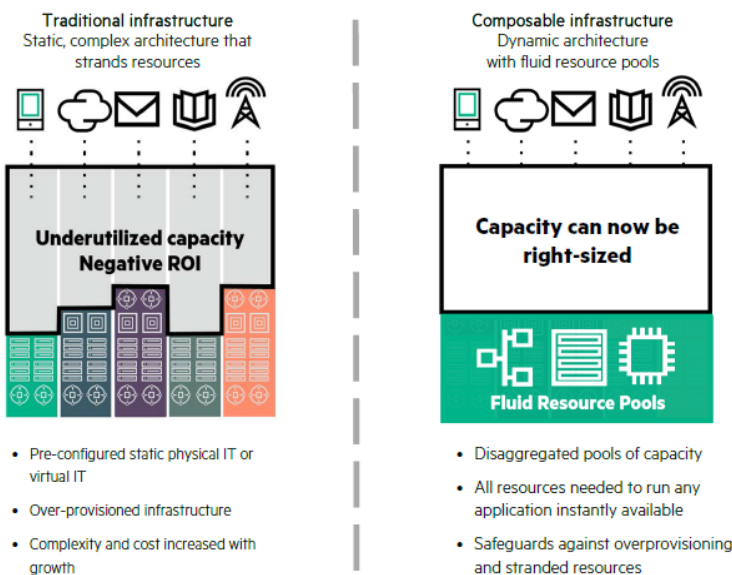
Traditional infrastructure
Static, complex architecture that strands resources

Underutilized capacity
Negative ROI

- Pre-configured static physical IT or virtual IT
- Over-provisioned infrastructure
- Complexity and cost increased with growth

Composable infrastructure
Dynamic architecture with fluid resource pools

Capacity can now be right-sized

Fluid Resource Pools

- Disaggregated pools of capacity
- All resources needed to run any application instantly available
- Safeguards against overprovisioning and stranded resources